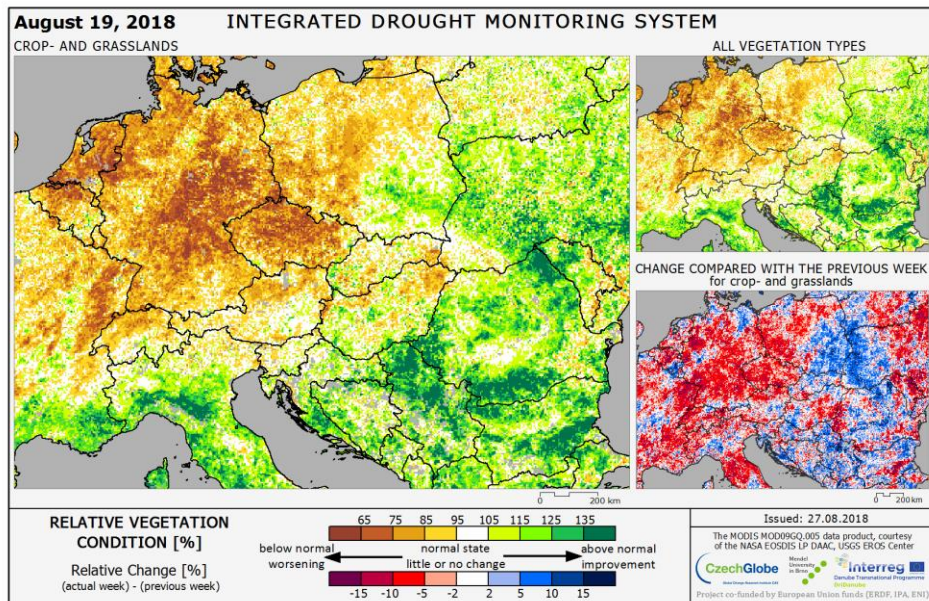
August 19, 2018 INTEGRATED DROUGHT MONITORING SYSTEM

CROP- AND GRASSLANDS

ALL VEGETATION TYPES

CHANGE COMPARED WITH THE PREVIOUS WEEK
for crop- and grasslands

0 200 km

0 200 km

RELATIVE VEGETATION CONDITION [%]

Relative Change [%]
(actual week) - (previous week)

65 75 85 95 105 115 125 135

below normal
worsening

normal state
little or no change

above normal
improvement

-15 -10 -5 -2 2 5 10 15

Issued: 27.08.2018

The MODIS MOD09GQ.005 data product, courtesy of the NASA EOSDIS LP DAAC, USGS EROS Center

CzechGlobe

Mendel University in Brno

Interreg
Danube Transnational Programme
DriDanube

Project co-funded by European Union funds (ERDF, IPA, ENI)